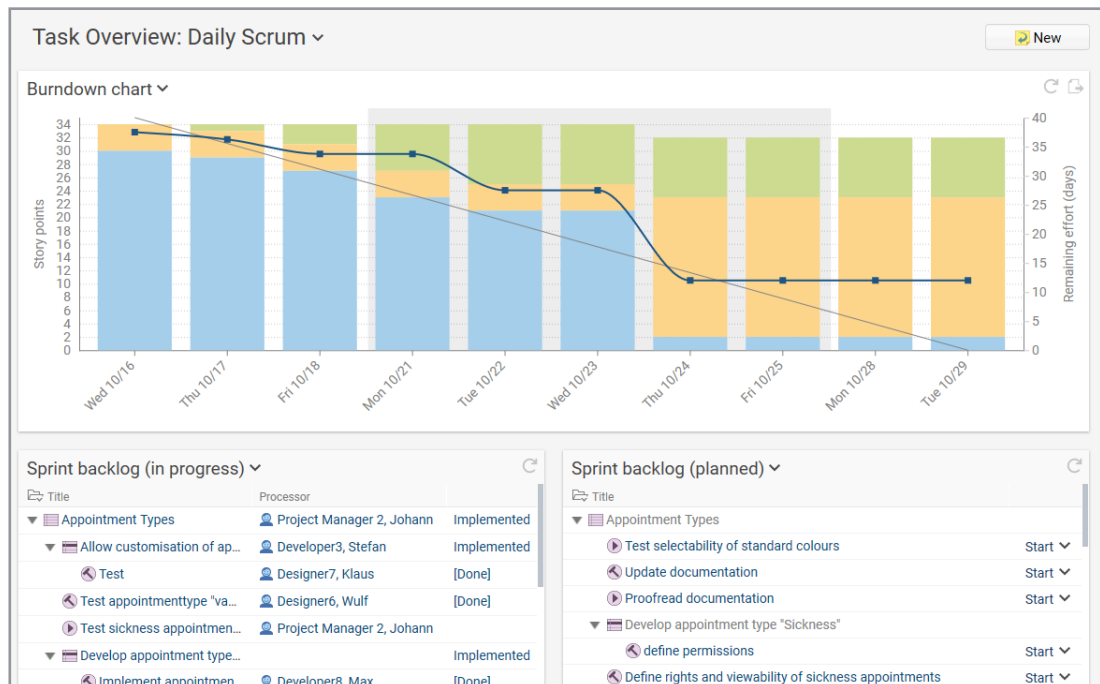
Task Overview: Daily Scrum

New

Burndown chart

Story points

34 32 30 28 26 24 22 20 18 16 14 12 10 8 6 4 2 0

Remaining effort (days)

40 35 30 25 20 15 10 5 0

Wed 10/16
Thu 10/17
Fri 10/18
Mon 10/21
Tue 10/22
Wed 10/23
Thu 10/24
Fri 10/25
Mon 10/28
Tue 10/29

Sprint backlog (in progress)

| Title | Processor | |
|---|---|---|
| Appointment Types | Project Manager 2, Johann | Implemented |
| Allow customisation of ap... | Developer3, Stefan | Implemented |
| Test | Designer7, Klaus | [Done] |
| Test appointmenttype "va... | Designer6, Wulf | [Done] |
| Test sickness appointmen... | Project Manager 2, Johann | |
| Develop appointment type... | | Implemented |
| Implement appointmen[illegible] | Developer8, Max | [Done] |

Sprint backlog (planned)

| Title | |
|---|---|
| Appointment Types | |
| Test selectability of standard colours | Start |
| Update documentation | Start |
| Proofread documentation | Start |
| Develop appointment type "Sickness" | |
| define permissions | Start |
| Define rights and viewability of sickness appointments | Start |